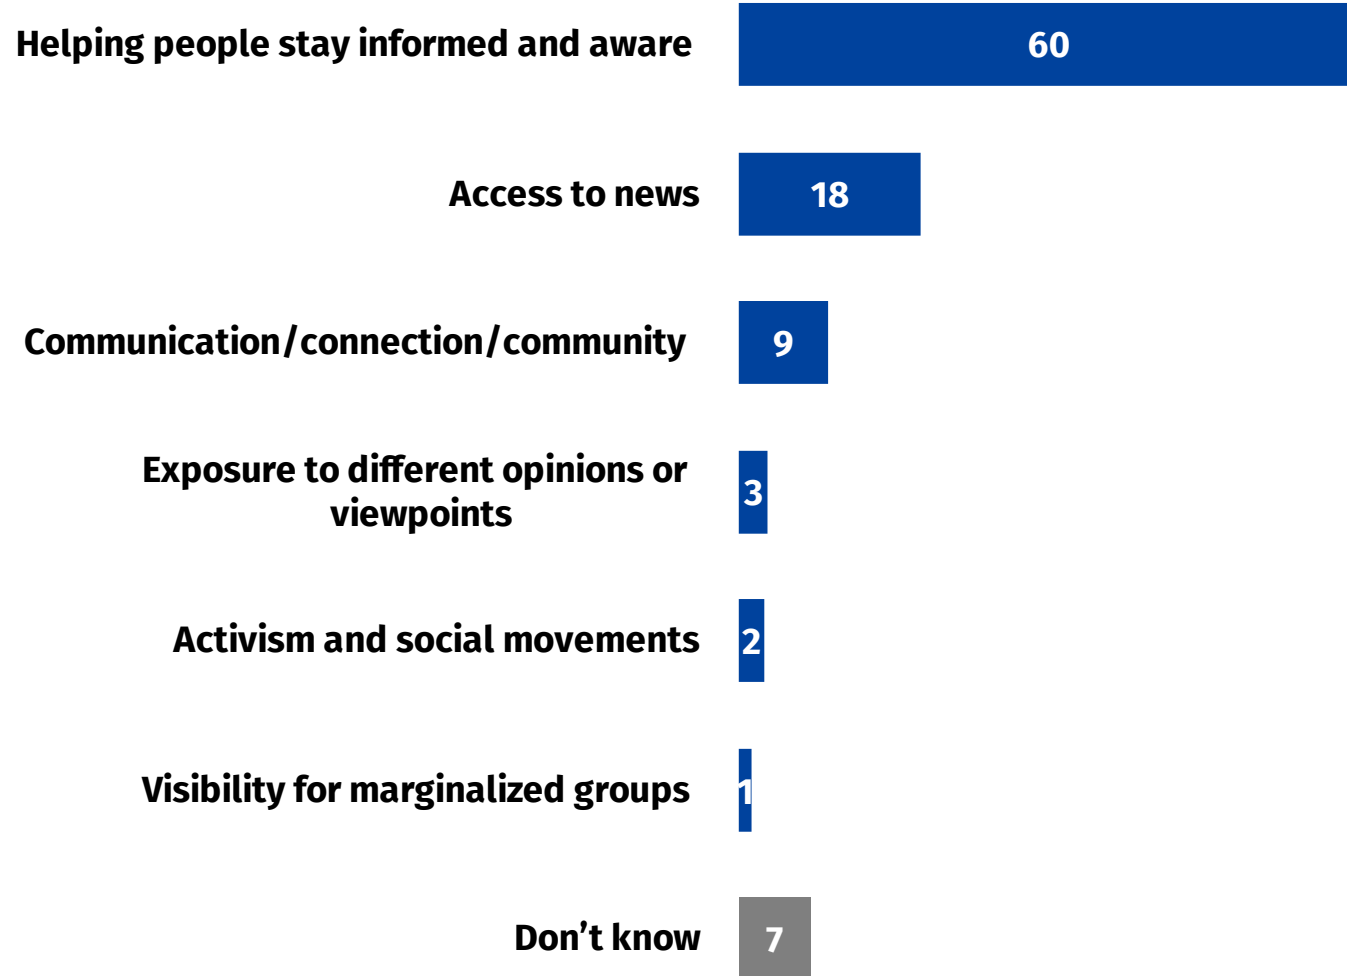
Helping people stay informed and aware 60

Access to news 18

Communication/connection/community 9

Exposure to different opinions or viewpoints 3

Activism and social movements 2

Visibility for marginalized groups 1

Don’t know 7